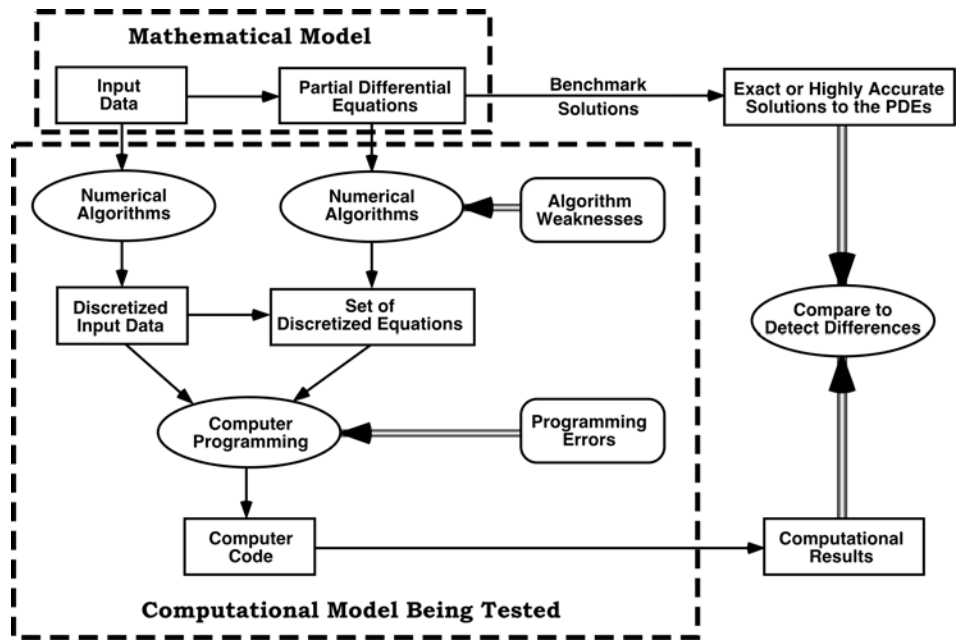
Mathematical Model

Input Data

Partial Differential Equations

Benchmark Solutions

Exact or Highly Accurate Solutions to the PDEs

Numerical Algorithms

Numerical Algorithms

Algorithm Weaknesses

Discretized Input Data

Set of Discretized Equations

Compare to Detect Differences

Computer Programming

Programming Errors

Computer Code

Computational Results

Computational Model Being Tested